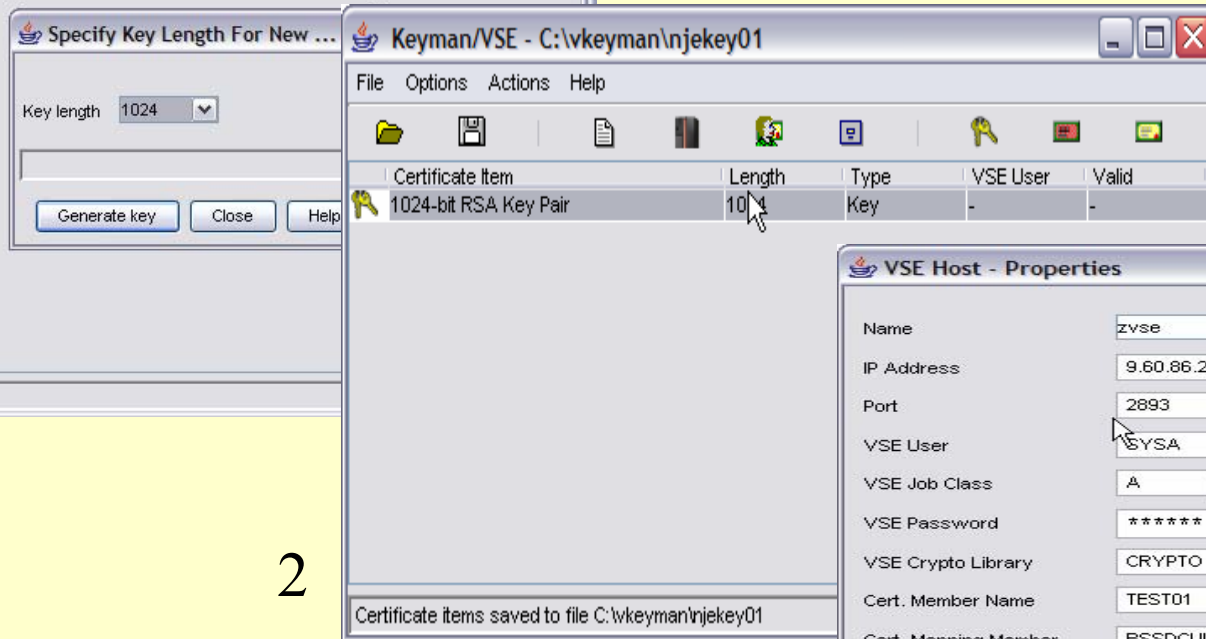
Specify Key Length For New ...

Key length 1024

Generate key | Close | Help

2

Keyman/VSE - C:\vkeyman\njekey01

File Options Actions Help

| Certificate Item | Length | Type | VSE User | Valid |
|---|---|---|---|---|
| 1024-bit RSA Key Pair | 10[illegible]4 | Key | - | - |

Certificate items saved to file C:\vkeyman\njekey01

VSE Host - Properties

Name zvse

IP Address 9.60.86.2

Port 2893

VSE User SYSA

VSE Job Class A

VSE Password ******

VSE Crypto Library CRYPTO

Cert. Member Name TEST01

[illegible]